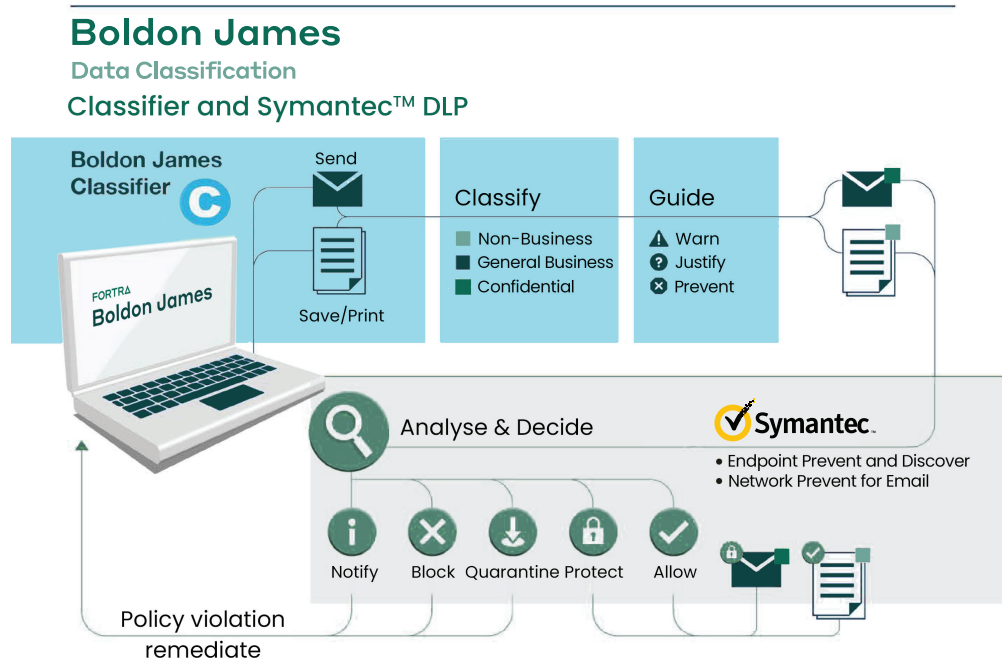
Boldon James

Data Classification

Classifier and Symantec™ DLP

Boldon James Classifier

Send

Save/Print

FORTRA
Boldon James

Classify

Non-Business
General Business
Confidential

Guide

Warn
Justify
Prevent

Analyse & Decide

Symantec.

• Endpoint Prevent and Discover
• Network Prevent for Email

Notify
Block
Quarantine
Protect
Allow

Policy violation remediate